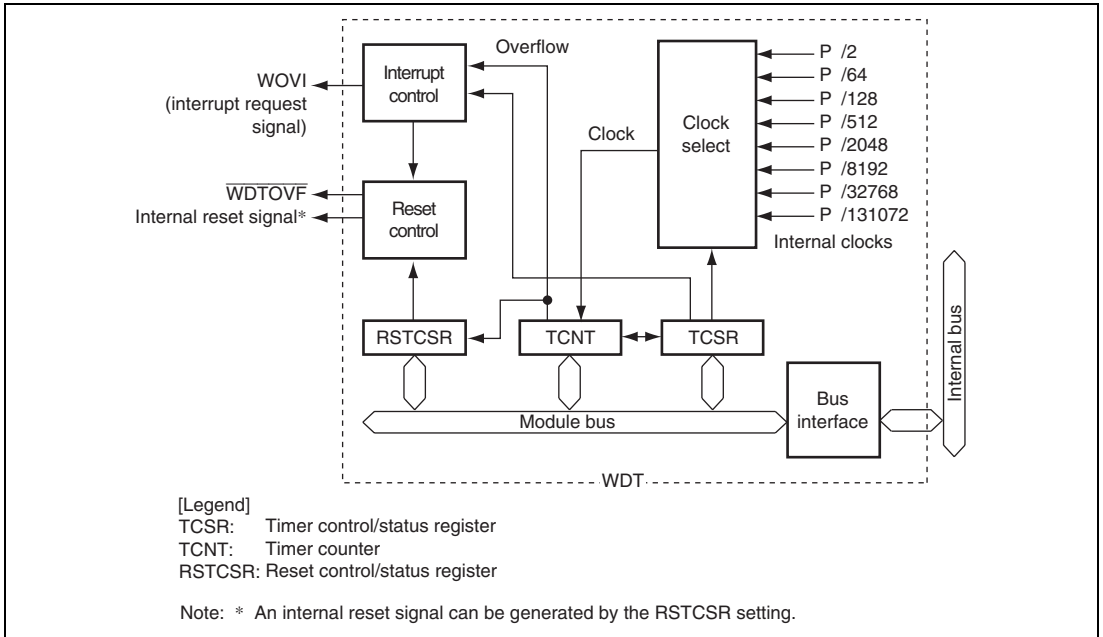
Overflow

WOVI (interrupt request signal)

Interrupt control

Clock

Clock select

P /2
P /64
P /128
P /512
P /2048
P /8192
P /32768
P /131072

Internal clocks

$\overline{WDTOVF}$
Internal reset signal*

Reset control

RSTCSR

TCNT

TCSR

Module bus

Bus interface

Internal bus

WDT

[Legend]
TCSR: Timer control/status register
TCNT: Timer counter
RSTCSR: Reset control/status register

Note: * An internal reset signal can be generated by the RSTCSR setting.